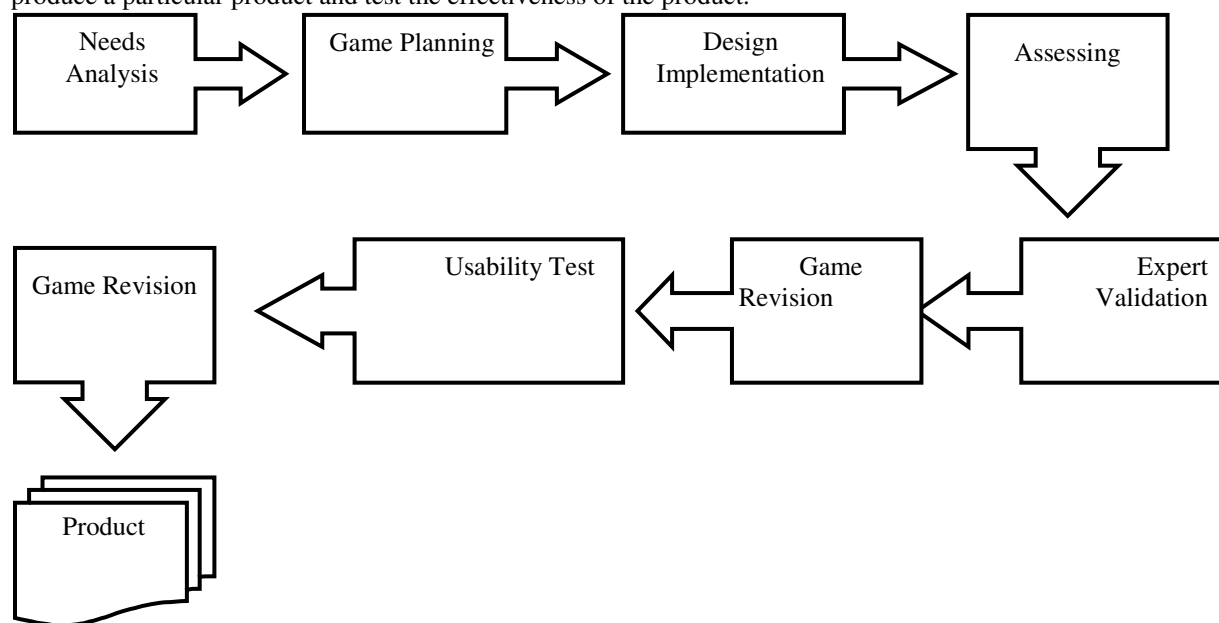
produce a particular product and test the effectiveness of the product.

Needs Analysis

Game Planning

Design Implementation

Assessing

Expert Validation

Game Revision

Usability Test

Game Revision

Product